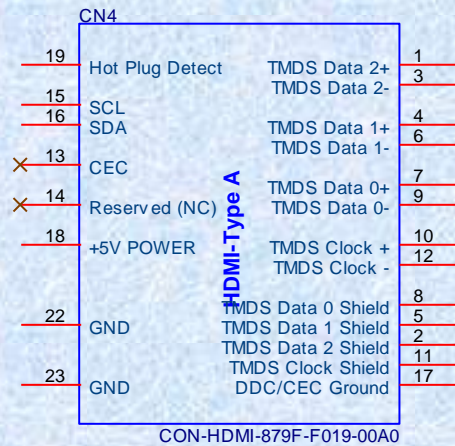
CN4

19 Hot Plug Detect
15 SCL
16 SDA
13 CEC
14 Reserved (NC)
18 +5V POWER
22 GND
23 GND

HDMI-Type A

TMDS Data 2+ 1
TMDS Data 2- 3
TMDS Data 1+ 4
TMDS Data 1- 6
TMDS Data 0+ 7
TMDS Data 0- 9
TMDS Clock + 10
TMDS Clock - 12
TMDS Data 0 Shield 8
TMDS Data 1 Shield 5
TMDS Data 2 Shield 2
TMDS Clock Shield 11
DDC/CEC Ground 17

CON-HDMI-879F-F019-00A0